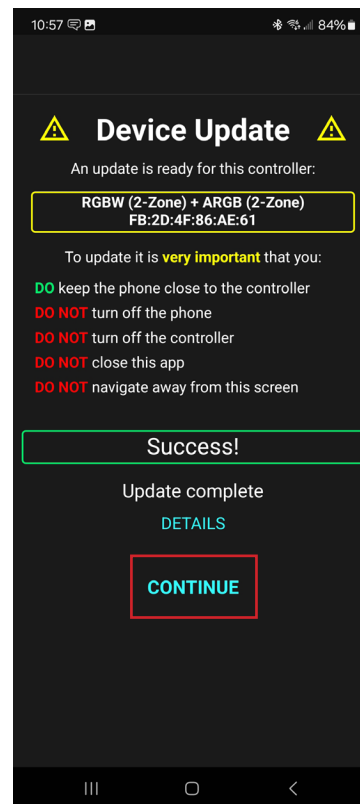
10:57 84%

⚠ Device Update ⚠

An update is ready for this controller:

RGBW (2-Zone) + ARGB (2-Zone)
FB:2D:4F:86:AE:61

To update it is very important that you:

DO keep the phone close to the controller
DO NOT turn off the phone
DO NOT turn off the controller
DO NOT close this app
DO NOT navigate away from this screen

Success!

Update complete

DETAILS

CONTINUE